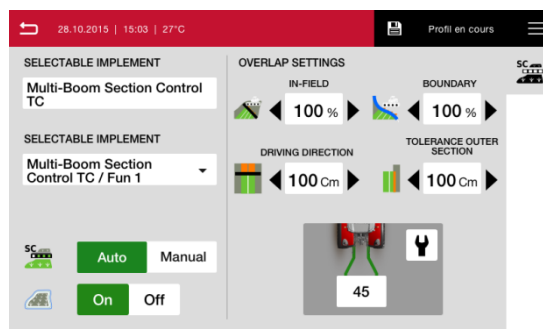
28.10.2015 | 15:03 | 27°C

Profil en cours

SELECTABLE IMPLEMENT

Multi-Boom Section Control TC

SELECTABLE IMPLEMENT

Multi-Boom Section Control TC / Fun 1

SC

Auto

Manual

On

Off

OVERLAP SETTINGS

IN-FIELD

100 %

BOUNDARY

100 %

DRIVING DIRECTION

100 Cm

TOLERANCE OUTER SECTION

100 Cm

45

SC